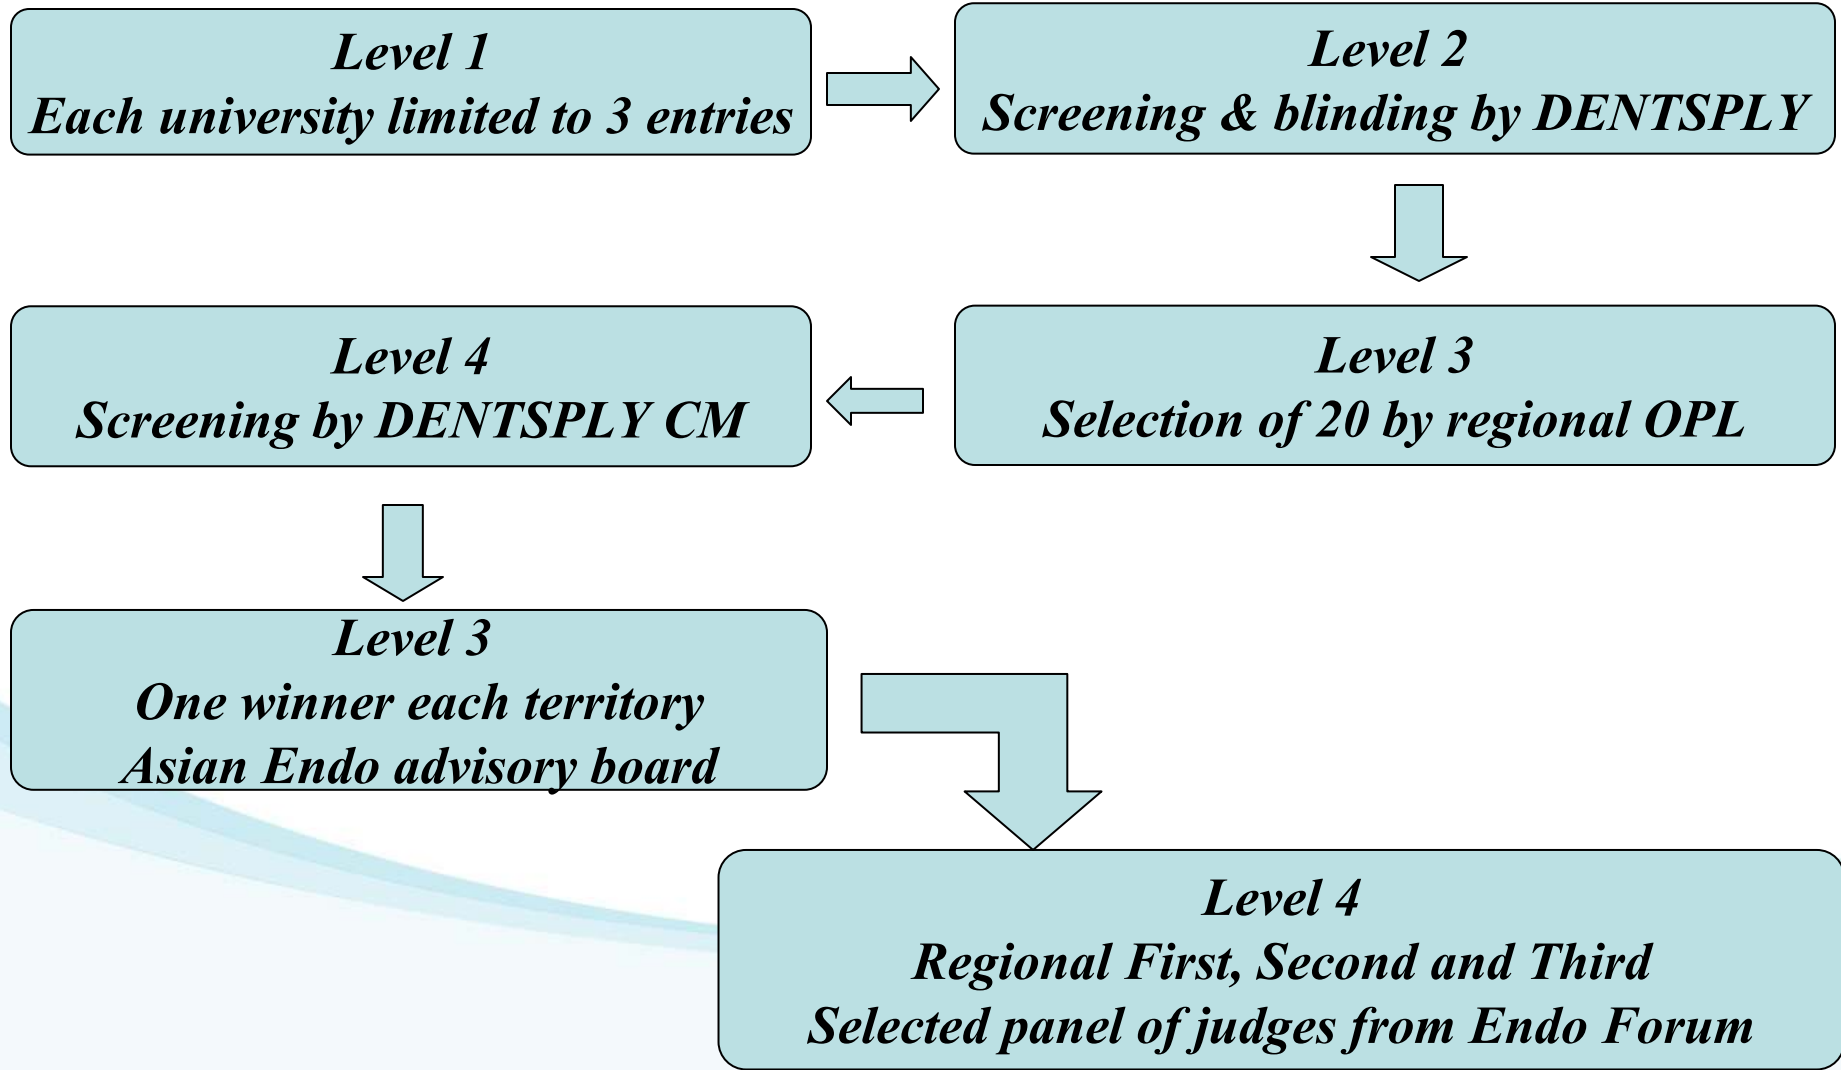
Level 1
Each university limited to 3 entries

Level 2
Screening & blinding by DENTSPLY

Level 3
Selection of 20 by regional OPL

Level 4
Screening by DENTSPLY CM

Level 3
One winner each territory
Asian Endo advisory board

Level 4
Regional First, Second and Third
Selected panel of judges from Endo Forum